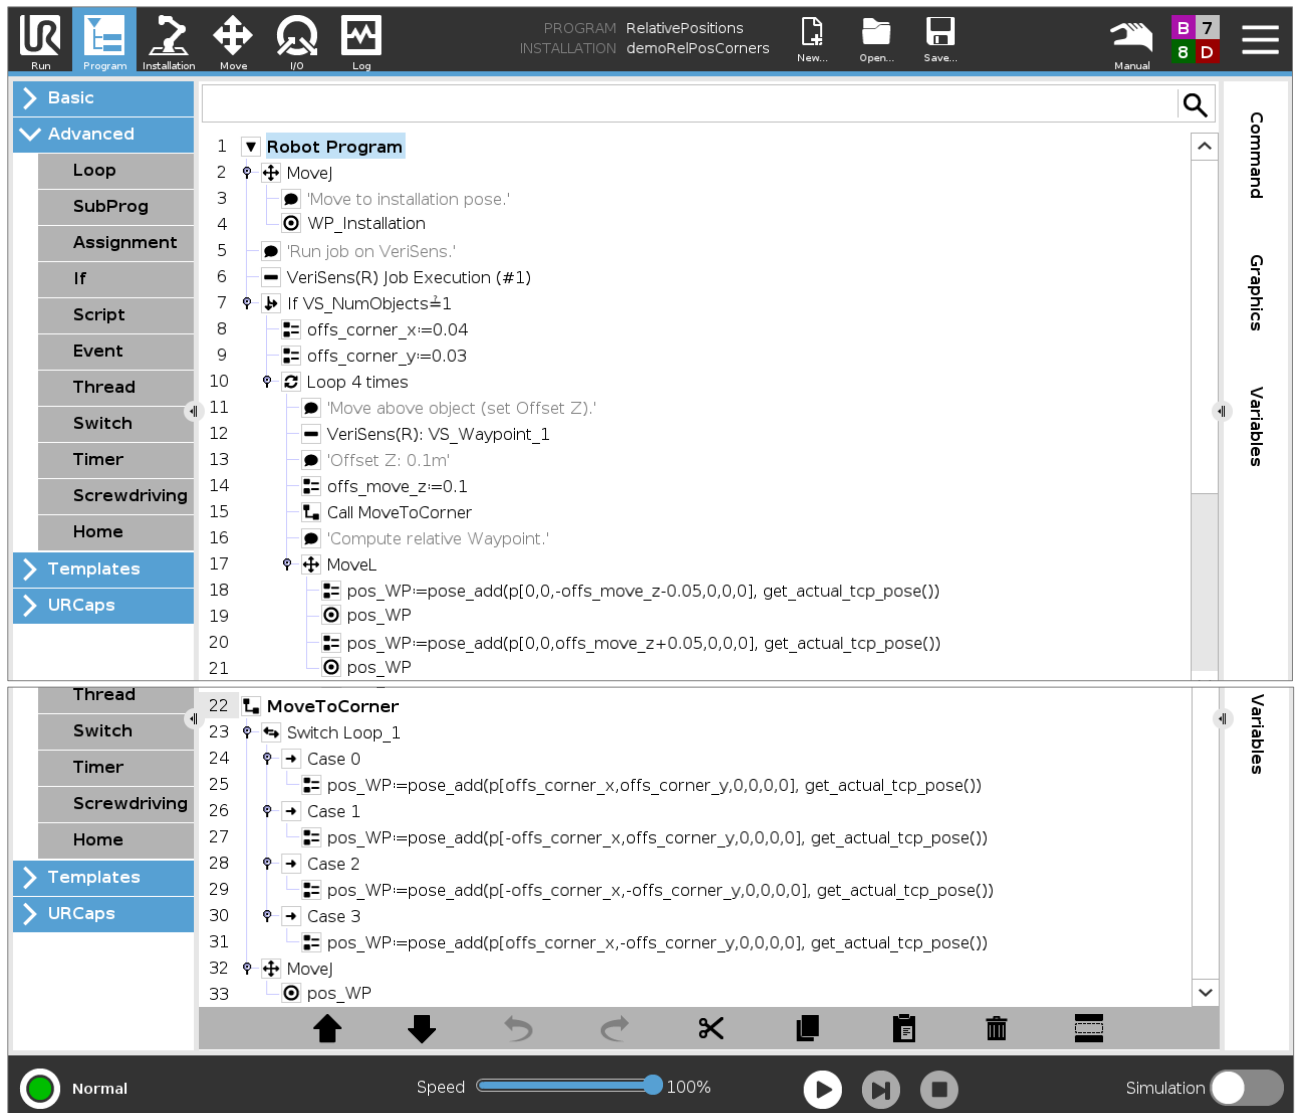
Run Program Installation Move I/O Log

PROGRAM RelativePositions
INSTALLATION demoRelPosCorners

New... Open... Save...

Manual

B 7
8 D

Basic
Advanced
Loop
SubProg
Assignment
If
Script
Event
Thread
Switch
Timer
Screwdriving
Home
Templates
URCaps

1 Robot Program
2 MoveJ
3 'Move to installation pose.'
4 WP_Installation
5 'Run job on VeriSens.'
6 VeriSens(R) Job Execution (#1)
7 If VS_NumObjects≟1
8 offs_corner_x≔0.04
9 offs_corner_y≔0.03
10 Loop 4 times
11 'Move above object (set Offset Z).'
12 VeriSens(R): VS_Waypoint_1
13 'Offset Z: 0.1m'
14 offs_move_z≔0.1
15 Call MoveToCorner
16 'Compute relative Waypoint.'
17 MoveL
18 pos_WP≔pose_add(p[0,0,-offs_move_z-0.05,0,0,0], get_actual_tcp_pose())
19 pos_WP
20 pos_WP≔pose_add(p[0,0,offs_move_z+0.05,0,0,0], get_actual_tcp_pose())
21 pos_WP

Command
Graphics
Variables

Thread
Switch
Timer
Screwdriving
Home
Templates
URCaps

22 MoveToCorner
23 Switch Loop_1
24 Case 0
25 pos_WP≔pose_add(p[offs_corner_x,offs_corner_y,0,0,0,0], get_actual_tcp_pose())
26 Case 1
27 pos_WP≔pose_add(p[-offs_corner_x,offs_corner_y,0,0,0,0], get_actual_tcp_pose())
28 Case 2
29 pos_WP≔pose_add(p[-offs_corner_x,-offs_corner_y,0,0,0,0], get_actual_tcp_pose())
30 Case 3
31 pos_WP≔pose_add(p[offs_corner_x,-offs_corner_y,0,0,0,0], get_actual_tcp_pose())
32 MoveJ
33 pos_WP

Variables

Normal
Speed 100%
Simulation